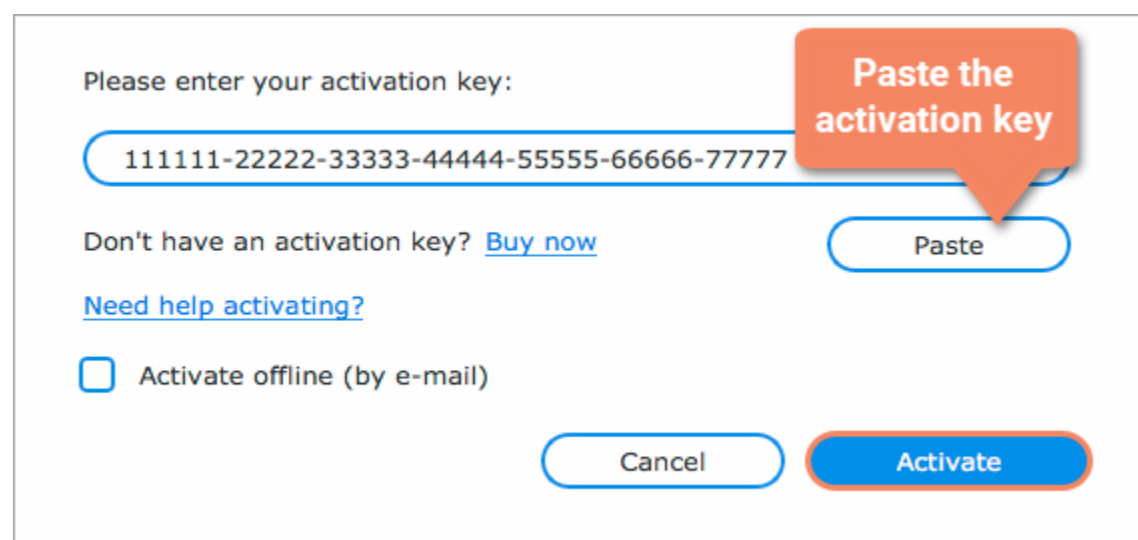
Please enter your activation key:

Paste the activation key

111111-22222-33333-44444-55555-66666-77777

Don't have an activation key? Buy now

Paste

Need help activating?

Activate offline (by e-mail)

Cancel

Activate